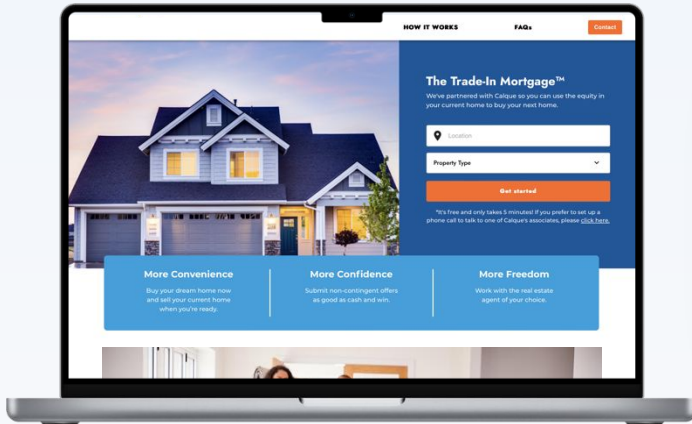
HOW IT WORKS

FAQs

Contact

The Trade-In Mortgage™

We've partnered with Calque so you can use the equity in your current home to buy your next home.

Location

Property Type

Get started

*It's free and only takes 5 minutes! If you prefer to set up a phone call to talk to one of Calque's associates, please click here.

More Convenience

Buy your dream home now and sell your current home when you're ready.

More Confidence

Submit non-contingent offers as good as cash and win.

More Freedom

Work with the real estate agent of your choice.